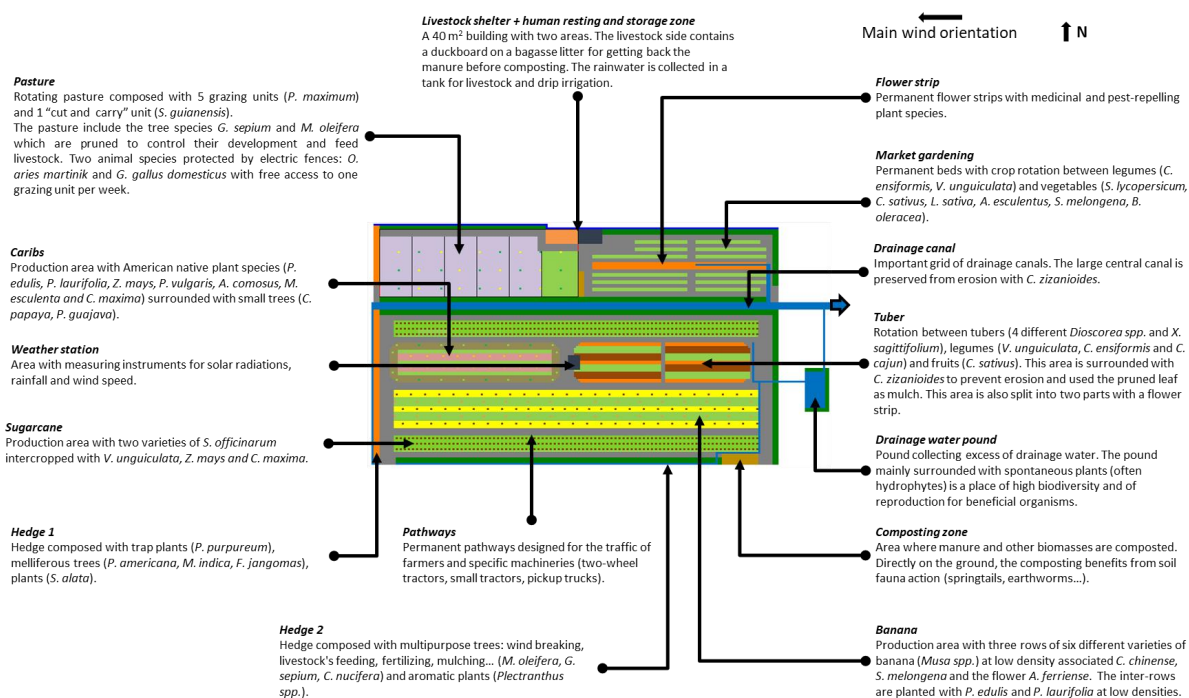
**Livestock shelter + human resting and storage zone**
A 40 m$^2$ building with two areas. The livestock side contains a duckboard on a bagasse litter for getting back the manure before composting. The rainwater is collected in a tank for livestock and drip irrigation.

Main wind orientation

N

**Pasture**
Rotating pasture composed with 5 grazing units (*P. maximum*) and 1 "cut and carry" unit (*S. guianensis*).
The pasture include the tree species *G. sepium* and *M. oleifera* which are pruned to control their development and feed livestock. Two animal species protected by electric fences: *O. aries martinik* and *G. gallus domesticus* with free access to one grazing unit per week.

**Flower strip**
Permanent flower strips with medicinal and pest-repelling plant species.

**Market gardening**
Permanent beds with crop rotation between legumes (*C. ensiformis, V. unguiculata*) and vegetables (*S. lycopersicum, C. sativus, L. sativa, A. esculentus, S. melongena, B. oleracea*).

**Caribs**
Production area with American native plant species (*P. edulis, P. laurifolia, Z. mays, P. vulgaris, A. comosus, M. esculenta and C. maxima*) surrounded with small trees (*C. papaya, P. guajava*).

**Drainage canal**
Important grid of drainage canals. The large central canal is preserved from erosion with *C. zizanioides*.

**Tuber**
Rotation between tubers (4 different *Dioscorea spp.* and *X. sagittifolium*), legumes (*V. unguiculata, C. ensiformis* and *C. cajun*) and fruits (*C. sativus*). This area is surrounded with *C. zizanioides* to prevent erosion and used the pruned leaf as mulch. This area is also split into two parts with a flower strip.

**Weather station**
Area with measuring instruments for solar radiations, rainfall and wind speed.

**Sugarcane**
Production area with two varieties of *S. officinarum* intercropped with *V. unguiculata, Z. mays and C. maxima*.

**Drainage water pound**
Pound collecting excess of drainage water. The pound mainly surrounded with spontaneous plants (often hydrophytes) is a place of high biodiversity and of reproduction for beneficial organisms.

**Hedge 1**
Hedge composed with trap plants (*P. purpureum*), melliferous trees (*P. americana, M. indica, F. jangomas*), plants (*S. alata*).

**Pathways**
Permanent pathways designed for the traffic of farmers and specific machineries (two-wheel tractors, small tractors, pickup trucks).

**Composting zone**
Area where manure and other biomasses are composted. Directly on the ground, the composting benefits from soil fauna action (springtails, earthworms…).

**Hedge 2**
Hedge composed with multipurpose trees: wind breaking, livestock's feeding, fertilizing, mulching… (*M. oleifera, G. sepium, C. nucifera*) and aromatic plants (*Plectranthus spp.*).

**Banana**
Production area with three rows of six different varieties of banana (*Musa spp.*) at low density associated *C. chinense, S. melongena* and the flower *A. ferriense*. The inter-rows are planted with *P. edulis* and *P. laurifolia* at low densities.